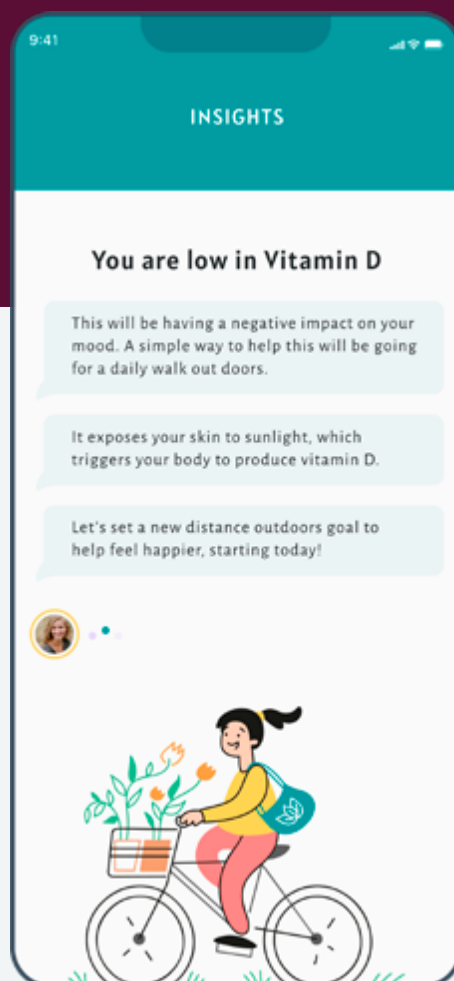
9:41

INSIGHTS

You are low in Vitamin D

This will be having a negative impact on your mood. A simple way to help this will be going for a daily walk out doors.

It exposes your skin to sunlight, which triggers your body to produce vitamin D.

Let's set a new distance outdoors goal to help feel happier, starting today!